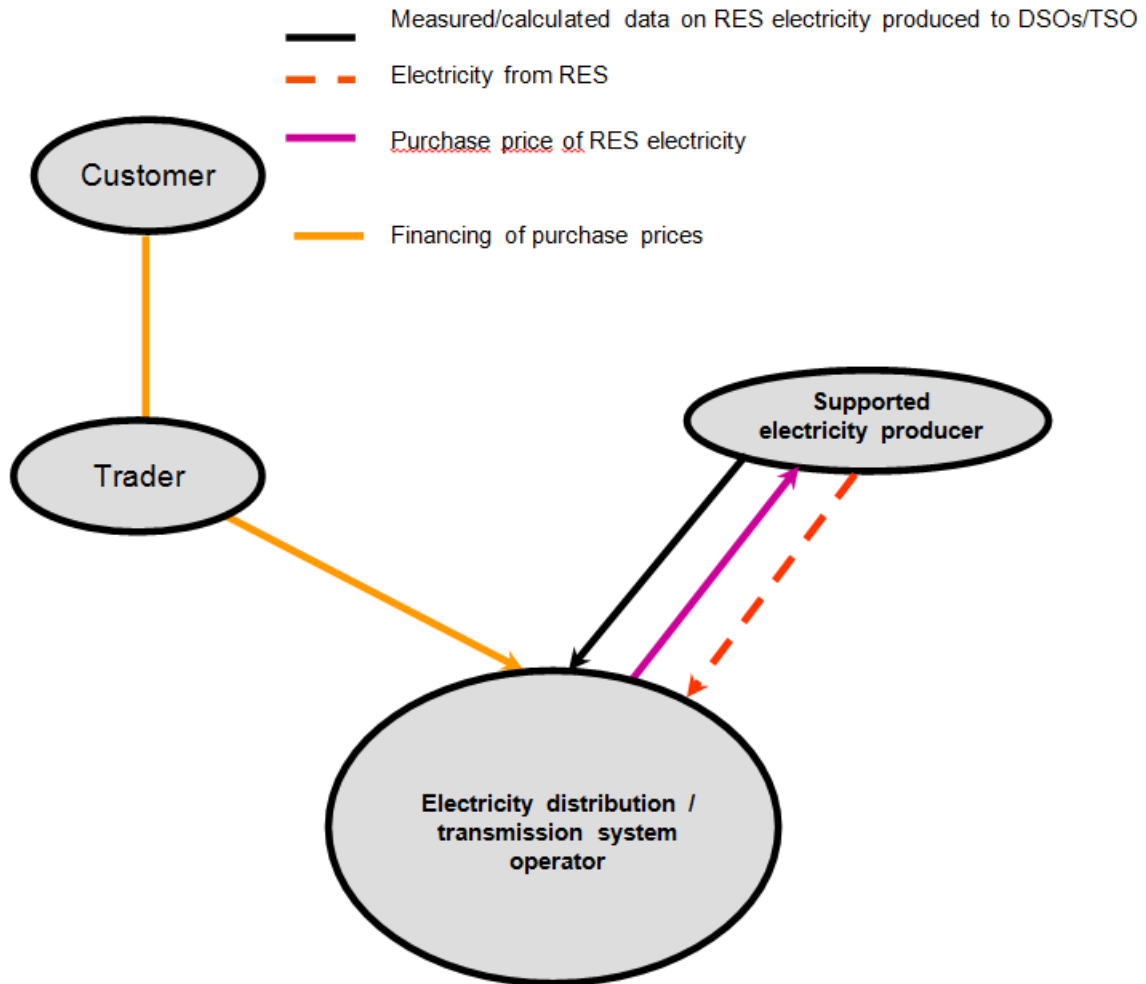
Measured/calculated data on RES electricity produced to DSOs/TSO

Electricity from RES

Purchase price of RES electricity

Financing of purchase prices

Customer

Trader

Supported electricity producer

Electricity distribution / transmission system operator